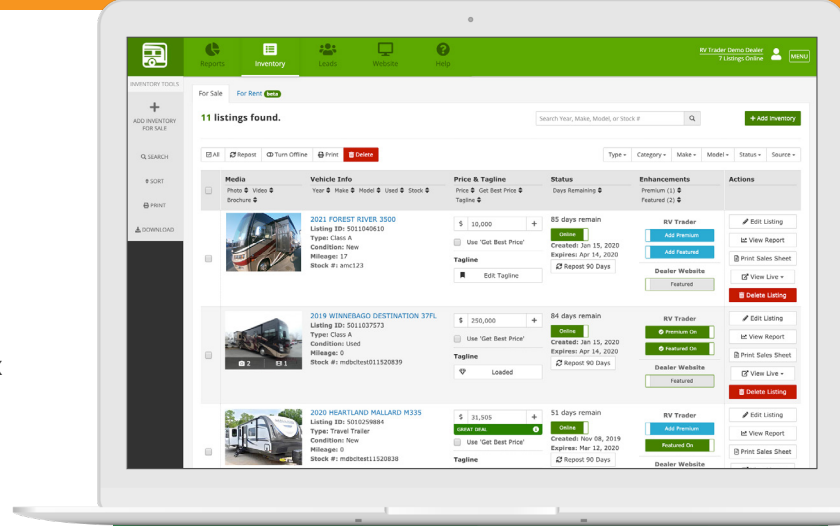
Reports Inventory Leads Website Help

RV Trader Demo Dealer
7 Listings Online

MENU

INVENTORY TOOLS

ADD INVENTORY FOR SALE

SEARCH

SORT

PRINT

DOWNLOAD

For Sale For Rent beta

11 listings found.

Search Year, Make, Model, or Stock #

+ Add Inventory

All Repost Turn Offline Print Delete

Type Category Make Model Status Source

| | Media | Vehicle Info | Price & Tagline | Status | Enhancements | Actions |
|---|---|---|---|---|---|---|
| | Photo Video Brochure | Year Make Model Used Stock | Price Get Best Price Tagline | Days Remaining | Premium (1) Featured (2) | |
| | | 2021 FOREST RIVER 3500 Listing ID: 5011040610 Type: Class A Condition: New Mileage: 17 Stock #: amc123 | \$ 10,000 + Use 'Get Best Price' Tagline Edit Tagline | 85 days remain Online Created: Jan 15, 2020 Expires: Apr 14, 2020 Repost 90 Days | RV Trader Add Premium Add Featured Dealer Website Featured | Edit Listing View Report Print Sales Sheet View Live Delete Listing |
| | 2 1 | 2019 WINNEBAGO DESTINATION 37FL Listing ID: 5011037573 Type: Class A Condition: Used Mileage: 0 Stock #: mdbcltest011520839 | \$ 250,000 + Use 'Get Best Price' Tagline Loaded | 84 days remain Online Created: Jan 15, 2020 Expires: Apr 14, 2020 Repost 90 Days | RV Trader Premium On Featured On Dealer Website Featured | Edit Listing View Report Print Sales Sheet View Live Delete Listing |
| | | 2020 HEARTLAND MALLARD M335 Listing ID: 5010259884 Type: Travel Trailer Condition: New Mileage: 0 Stock #: mdbcltest11520838 | \$ 31,505 + GREAT DEAL Use 'Get Best Price' Tagline | 51 days remain Online Created: Nov 08, 2019 Expires: Mar 12, 2020 Repost 90 Days | RV Trader Add Premium Featured On Dealer Website | Edit Listing View Report Print Sales Sheet |